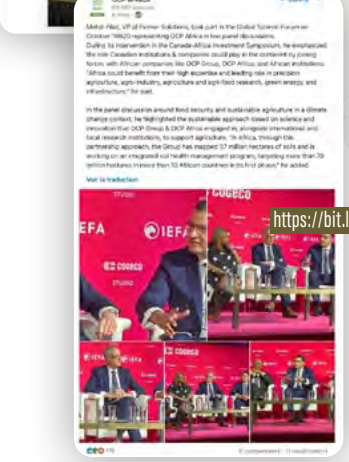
Mehdi Filali, VP of Farmer Solutions, took part in the Global Science Forum on October 9th-20 representing OCP Africa in two panel discussions.

During his intervention in the Canada-Africa Investment Symposium, he emphasized the role Canadian institutions & companies could play in the continent by joining forces with African companies like OCP Group, OCP Africa, and African institutions. "Africa could benefit from their high expertise and leading role in precision agriculture, agro-industry, agriculture and agri-food research, green energy, and infrastructure," he said.

In the panel discussion around food security and sustainable agriculture in a climate change context, he highlighted the sustainable approach based on science and innovation that OCP Group & OCP Africa engaged in, alongside international and local research institutions, to support agriculture. "In Africa, through its partnership approach, the Group has mapped 37 million hectares of soils and is working on an integrated soil health management program, targeting more than 70 million hectares in more than 10 African countries in its first phase," he added.

Voir la traduction

https://bit.l

IEFA

IEFA

COGECO

COGECO

COGECO